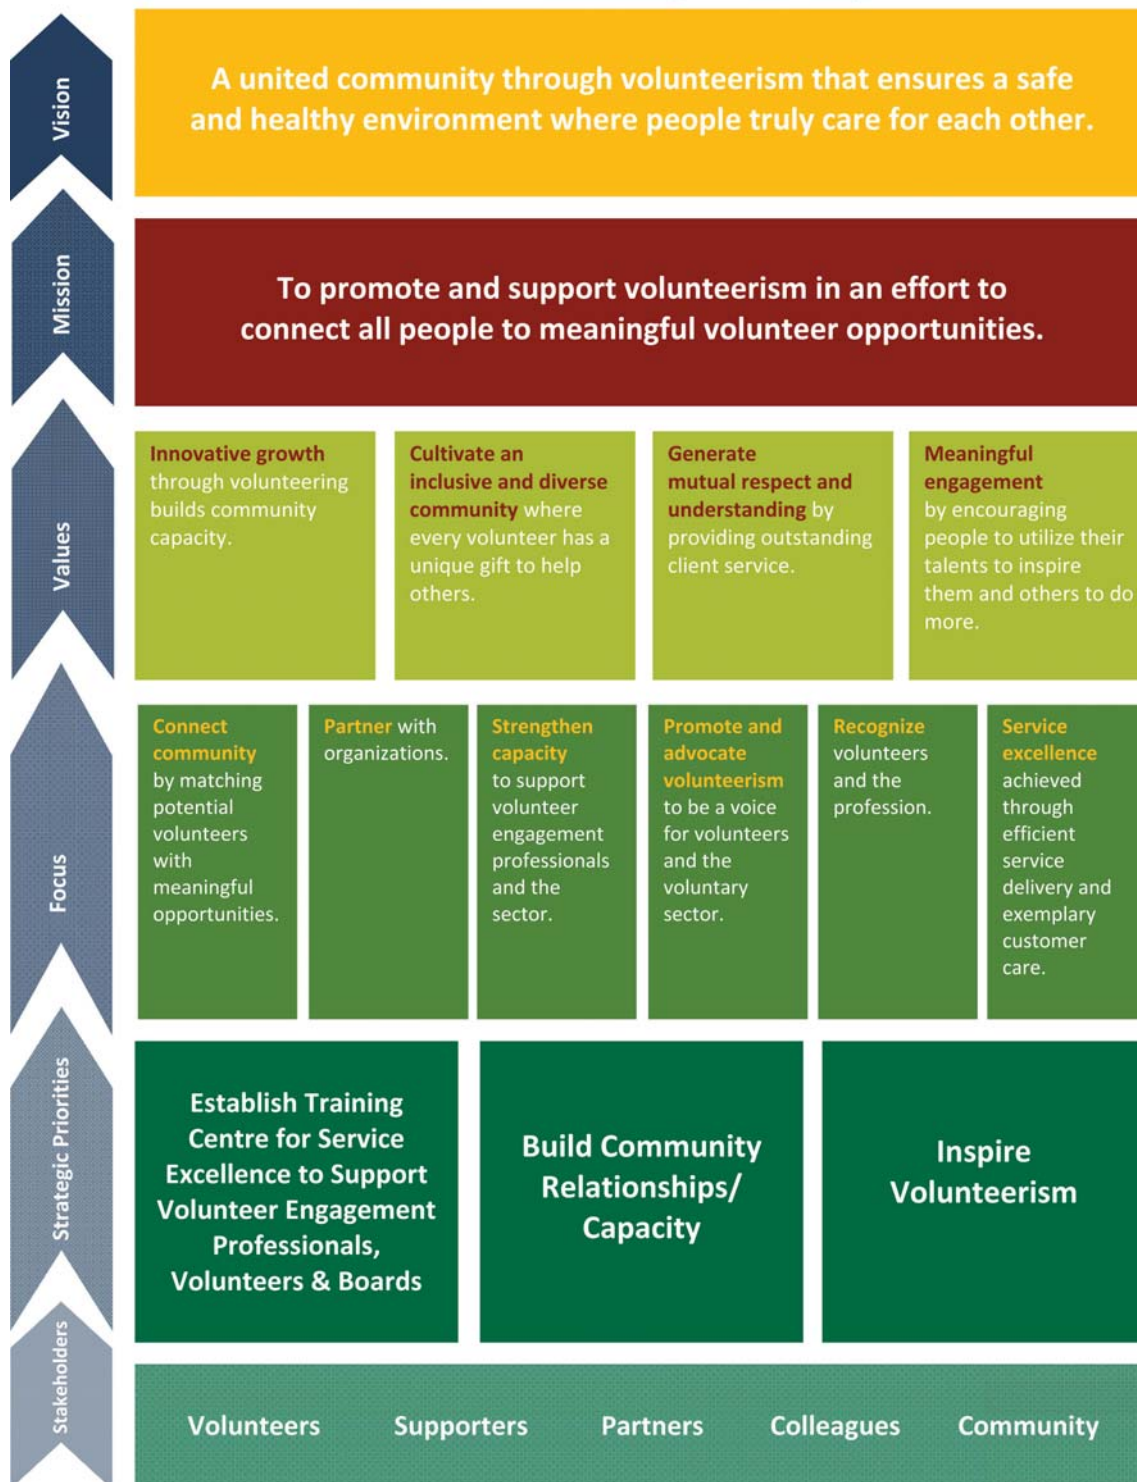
Vision

A united community through volunteerism that ensures a safe and healthy environment where people truly care for each other.

Mission

To promote and support volunteerism in an effort to connect all people to meaningful volunteer opportunities.

Values

Innovative growth through volunteering builds community capacity.

Cultivate an inclusive and diverse community where every volunteer has a unique gift to help others.

Generate mutual respect and understanding by providing outstanding client service.

Meaningful engagement by encouraging people to utilize their talents to inspire them and others to do more.

Focus

Connect community by matching potential volunteers with meaningful opportunities.

Partner with organizations.

Strengthen capacity to support volunteer engagement professionals and the sector.

Promote and advocate volunteerism to be a voice for volunteers and the voluntary sector.

Recognize volunteers and the profession.

Service excellence achieved through efficient service delivery and exemplary customer care.

Strategic Priorities

Establish Training Centre for Service Excellence to Support Volunteer Engagement Professionals, Volunteers & Boards

Build Community Relationships/ Capacity

Inspire Volunteerism

Stakeholders

Volunteers Supporters Partners Colleagues Community